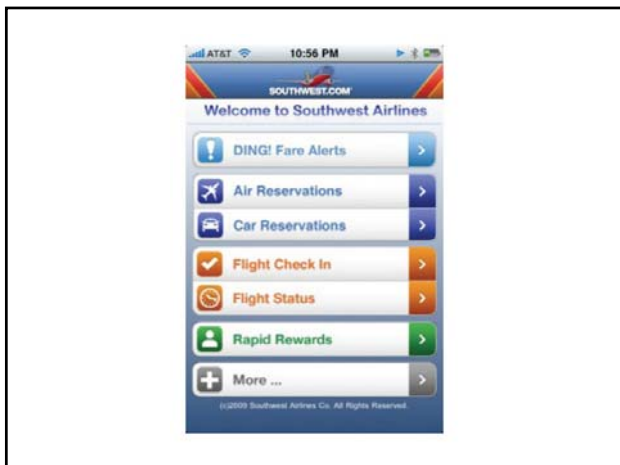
AT&T 10:56 PM

SOUTHWEST.COM

Welcome to Southwest Airlines

DING! Fare Alerts

Air Reservations

Car Reservations

Flight Check In

Flight Status

Rapid Rewards

More ...

(c)2009 Southwest Airlines Co. All Rights Reserved.